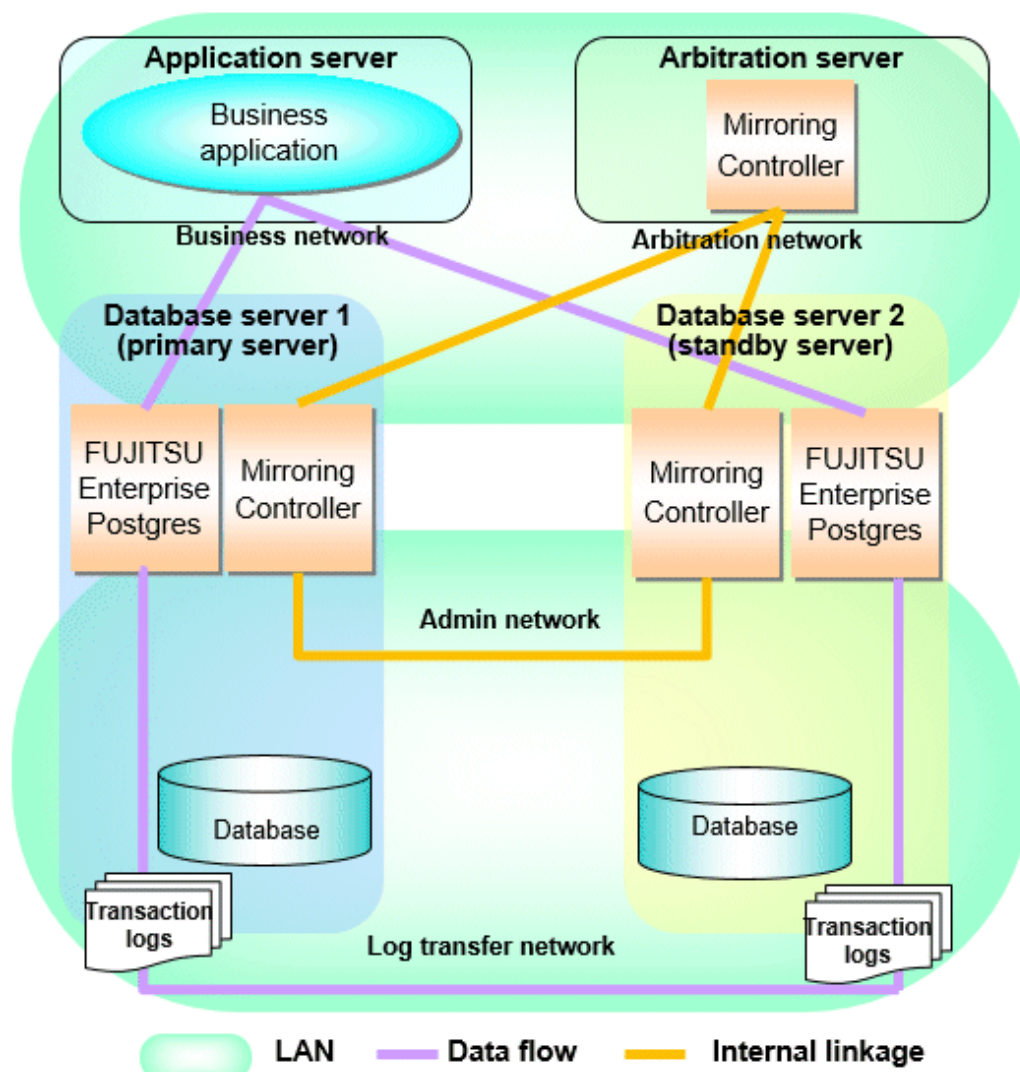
Application server

Business application

Arbitration server

Mirroring Controller

Business network

Arbitration network

Database server 1 (primary server)

Database server 2 (standby server)

FUJITSU Enterprise Postgres

Mirroring Controller

Mirroring Controller

FUJITSU Enterprise Postgres

Admin network

Database

Database

Transaction logs

Log transfer network

Transaction logs

LAN

Data flow

Internal linkage